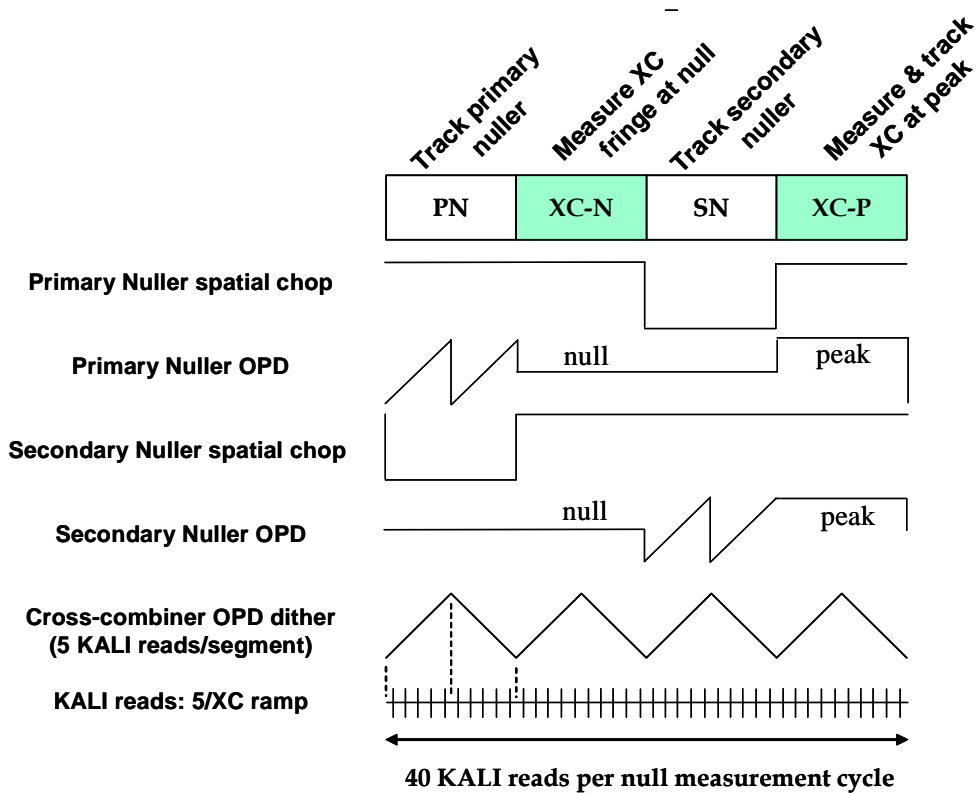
Track primary nuller

Measure XC fringe at null

Track secondary nuller

Measure & track XC at peak

| PN | XC-N | SN | XC-P |
|---|---|---|---|

Primary Nuller spatial chop

Primary Nuller OPD

null

peak

Secondary Nuller spatial chop

Secondary Nuller OPD

null

peak

Cross-combiner OPD dither (5 KALI reads/segment)

KALI reads: 5/XC ramp

40 KALI reads per null measurement cycle